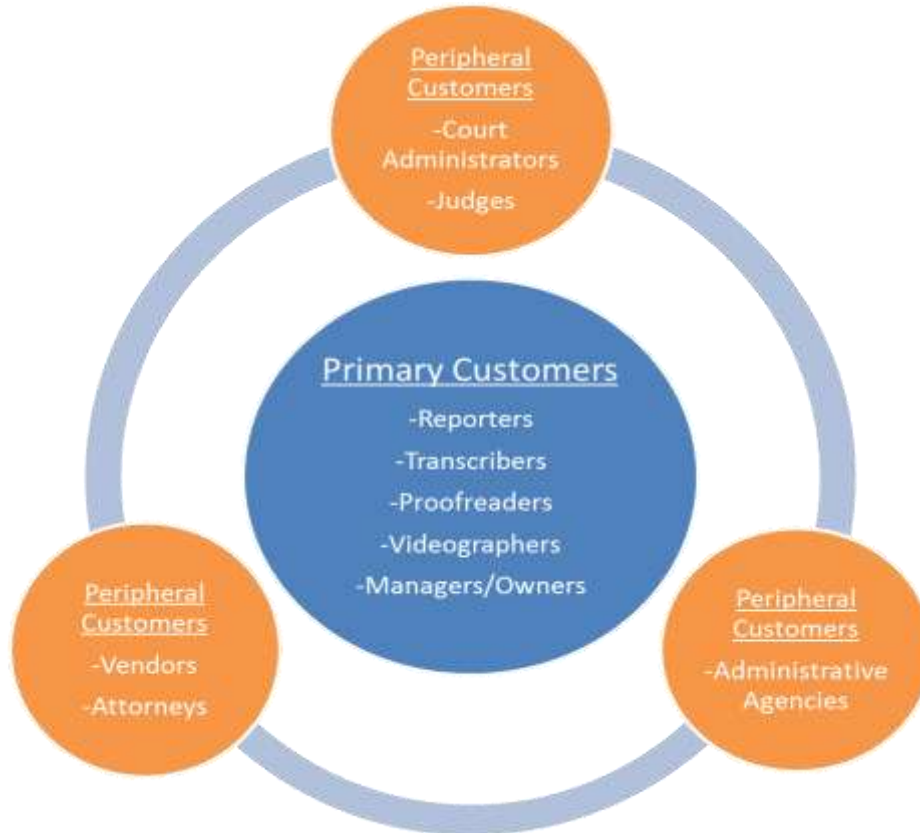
Peripheral Customers
-Court Administrators
-Judges

Primary Customers
-Reporters
-Transcribers
-Proofreaders
-Videographers
-Managers/Owners

Peripheral Customers
-Vendors
-Attorneys

Peripheral Customers
-Administrative Agencies